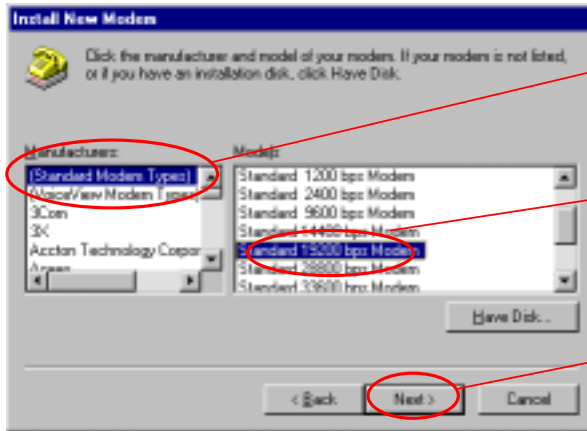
Install New Modem

Click the manufacturer and model of your modem. If your modem is not listed, or if you have an installation disk, click Have Disk.

Manufacturers:
(Standard Modem Types)
VoiceView Modem Types
3Com
3X
Accton Technology Corpor
Aceex

Models:
Standard 1200 bps Modem
Standard 2400 bps Modem
Standard 9600 bps Modem
Standard 14400 bps Modem
Standard 19200 bps Modem
Standard 28800 bps Modem
Standard 33600 bps Modem

Have Disk...

< Back
Next >
Cancel